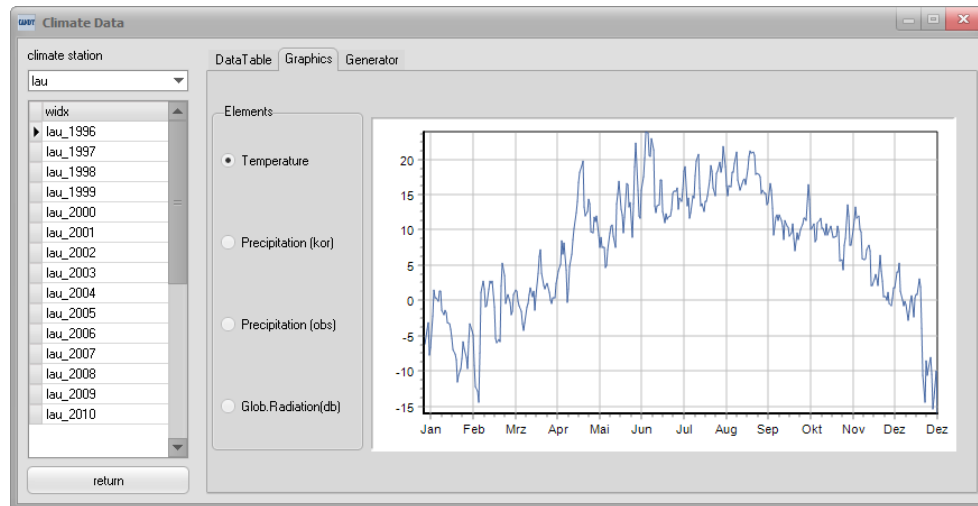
Climate Data

climate station

lau

| widx |
|---|
| lau_1996 |
| lau_1997 |
| lau_1998 |
| lau_1999 |
| lau_2000 |
| lau_2001 |
| lau_2002 |
| lau_2003 |
| lau_2004 |
| lau_2005 |
| lau_2006 |
| lau_2007 |
| lau_2008 |
| lau_2009 |
| lau_2010 |

return

DataTable Graphics Generator

Elements

Temperature

Precipitation (kor)

Precipitation (obs)

Glob.Radiation(db)

20
15
10
5
0
-5
-10
-15

Jan Feb Mrz Apr Mai Jun Jul Aug Sep Okt Nov Dez Dez